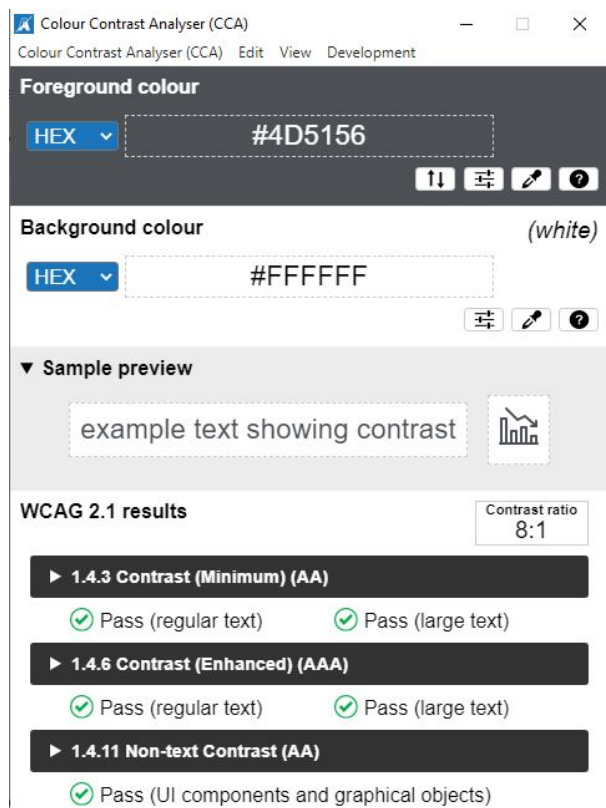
Colour Contrast Analyser (CCA)

Colour Contrast Analyser (CCA) Edit View Development

Foreground colour

HEX

#4D5156

Background colour

(white)

HEX

#FFFFFF

▼ Sample preview

example text showing contrast

WCAG 2.1 results

Contrast ratio
8:1

▶ 1.4.3 Contrast (Minimum) (AA)

Pass (regular text) Pass (large text)

▶ 1.4.6 Contrast (Enhanced) (AAA)

Pass (regular text) Pass (large text)

▶ 1.4.11 Non-text Contrast (AA)

Pass (UI components and graphical objects)